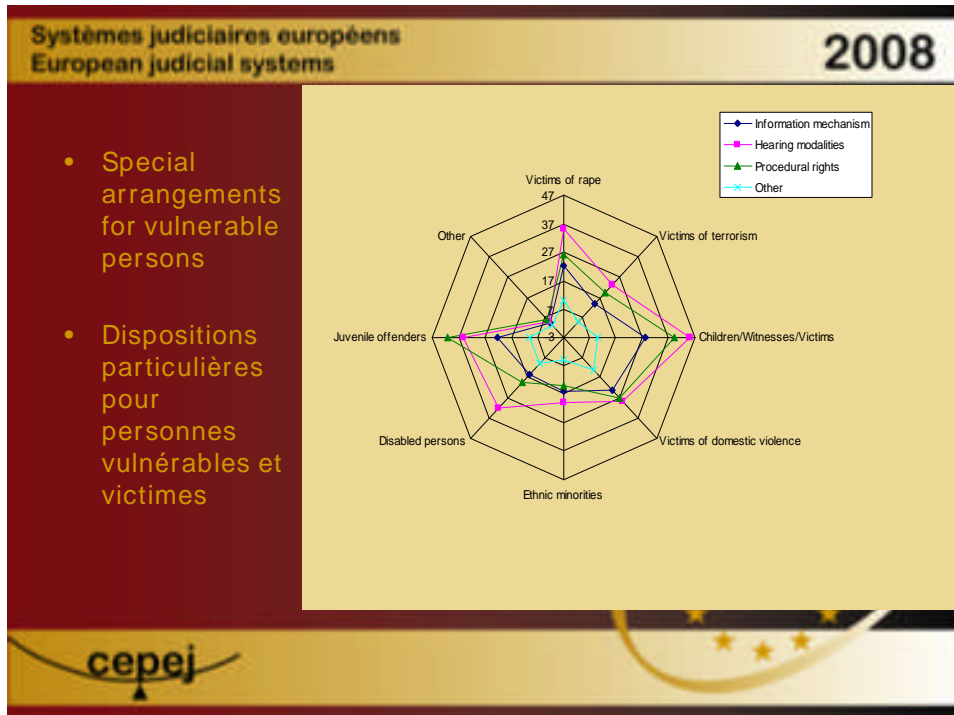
Systèmes judiciaires européens
European judicial systems

2008

• Special arrangements for vulnerable persons

• Dispositions particulières pour personnes vulnérables et victimes

Information mechanism
Hearing modalities
Procedural rights
Other

Victims of rape
47
37
27
17
7
-3
Victims of terrorism
Children/Witnesses/Victims
Victims of domestic violence
Ethnic minorities
Disabled persons
Juvenile offenders
Other

cepej